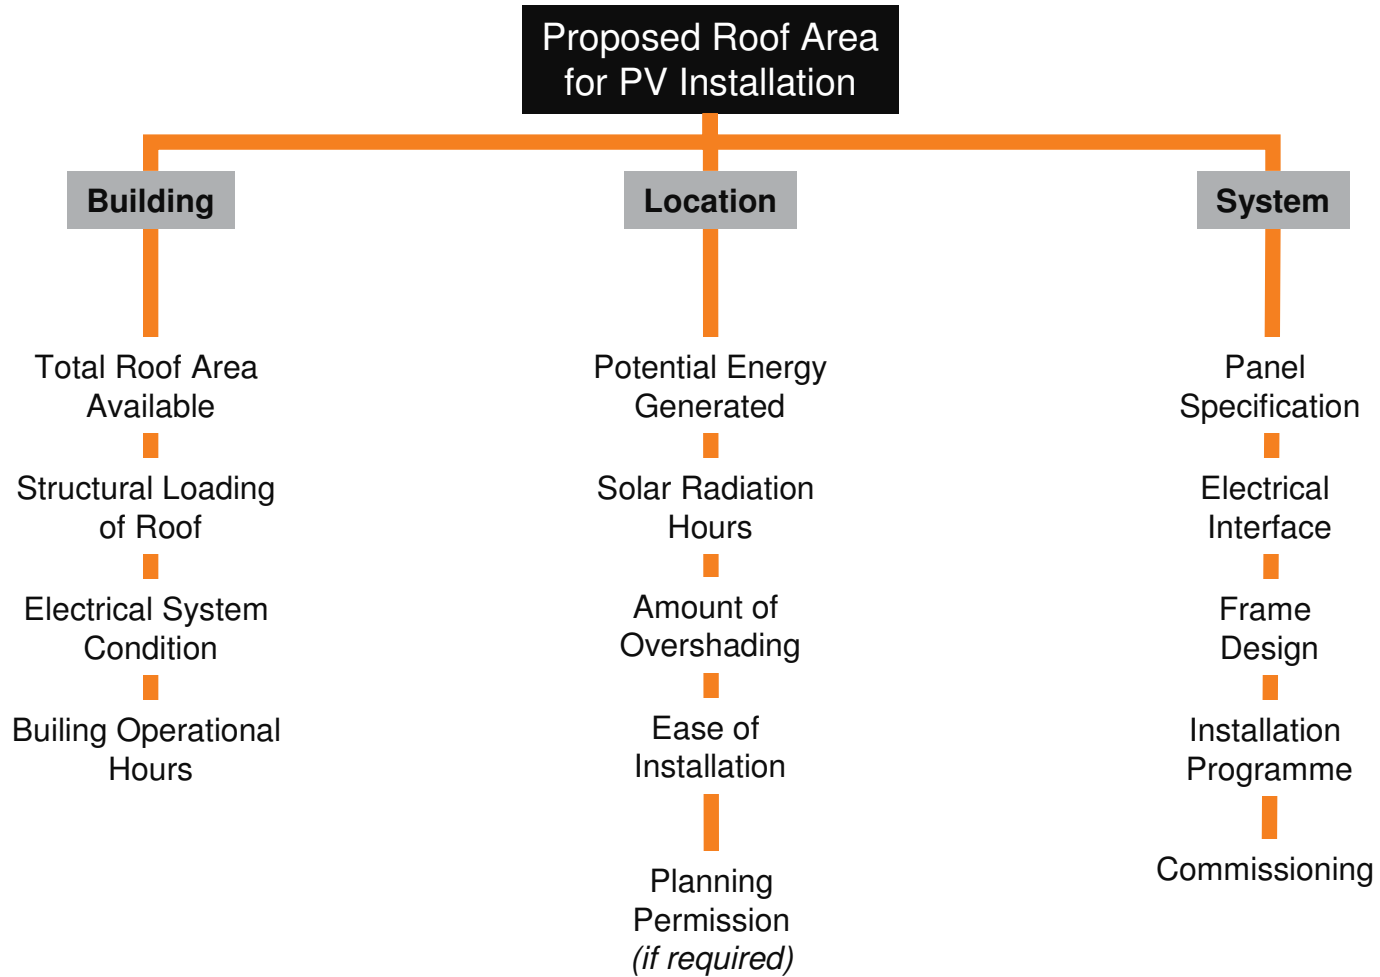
Proposed Roof Area for PV Installation

Building

Total Roof Area Available

Structural Loading of Roof

Electrical System Condition

Builing Operational Hours

Location

Potential Energy Generated

Solar Radiation Hours

Amount of Overshading

Ease of Installation

Planning Permission (if required)

System

Panel Specification

Electrical Interface

Frame Design

Installation Programme

Commissioning